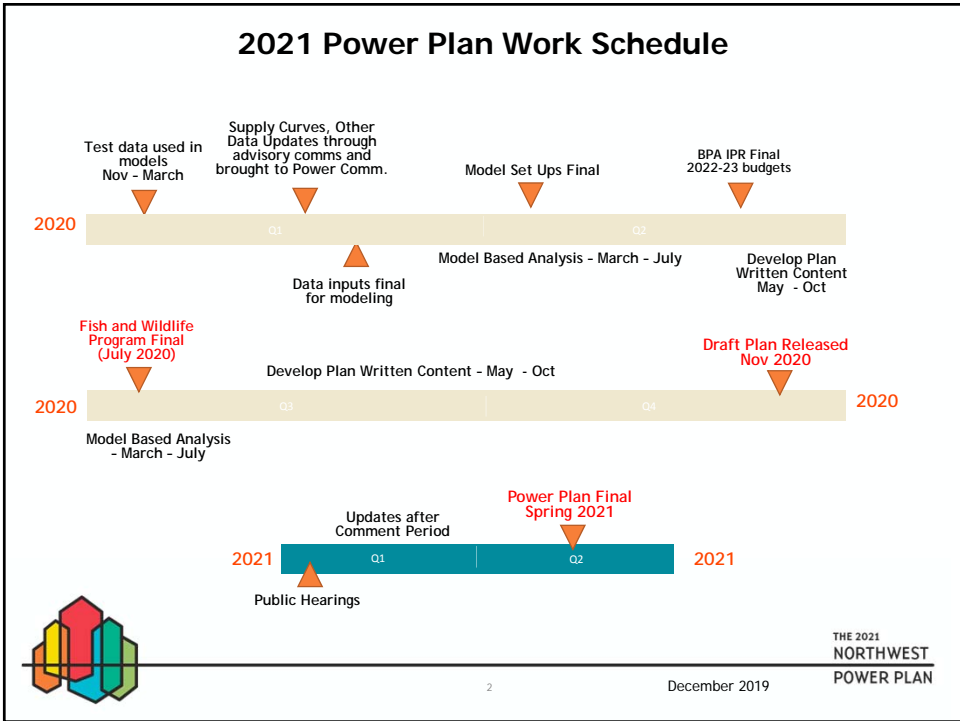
2021 Power Plan Work Schedule

Test data used in models Nov - March

Supply Curves, Other Data Updates through advisory comms and brought to Power Comm.

Model Set Ups Final

BPA IPR Final 2022-23 budgets

2020

Q1

Q2

Data inputs final for modeling

Model Based Analysis - March - July

Develop Plan Written Content May - Oct

Fish and Wildlife Program Final (July 2020)

Develop Plan Written Content - May - Oct

Draft Plan Released Nov 2020

2020

Q3

Q4

2020

Model Based Analysis - March - July

Updates after Comment Period

Power Plan Final Spring 2021

2021

Q1

Q2

2021

Public Hearings

THE 2021 NORTHWEST POWER PLAN

2

December 2019